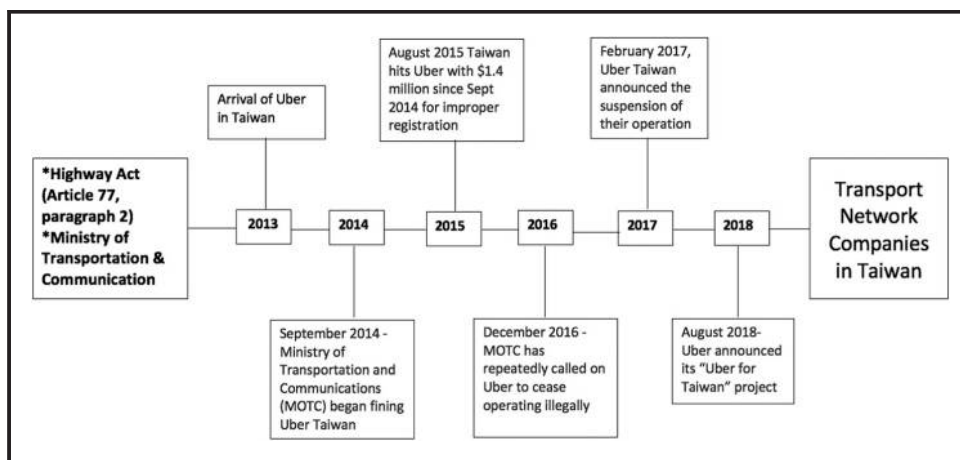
*Highway Act (Article 77, paragraph 2)
*Ministry of Transportation & Communication

Arrival of Uber in Taiwan

2013

2014

September 2014 - Ministry of Transportation and Communications (MOTC) began fining Uber Taiwan

August 2015 Taiwan hits Uber with $1.4 million since Sept 2014 for improper registration

2015

2016

December 2016 - MOTC has repeatedly called on Uber to cease operating illegally

February 2017, Uber Taiwan announced the suspension of their operation

2017

2018

August 2018- Uber announced its "Uber for Taiwan" project

Transport Network Companies in Taiwan